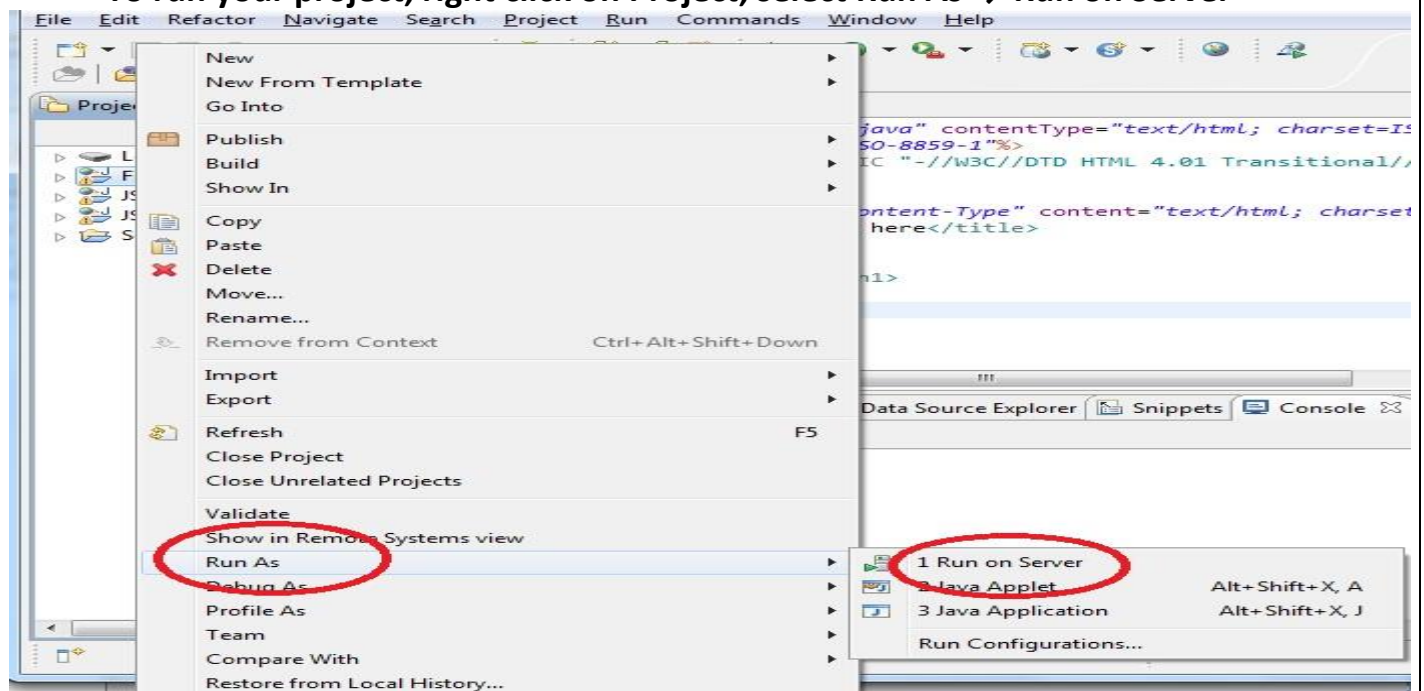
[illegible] run your project, right click on Project, select Run As → Run on Server

File Edit Refactor Navigate Search Project Run Commands Window Help

Proje

L
F
JS
JS
S

New
New From Template
Go Into
Publish
Build
Show In
Copy
Paste
Delete
Move...
Rename...
Remove from Context Ctrl+Alt+Shift+Down
Import
Export
Refresh F5
Close Project
Close Unrelated Projects
Validate
Show in Remote Systems view
Run As
Debug As
Profile As
Team
Compare With
Restore from Local History...

java" contentType="text/html; charset=IS
SO-8859-1"%>
IC "-//W3C//DTD HTML 4.01 Transitional//
ontent-Type" content="text/html; charset
here</title>
h1>

Data Source Explorer Snippets Console

1 Run on Server
2 Java Applet Alt+Shift+X, A
3 Java Application Alt+Shift+X, J
Run Configurations...